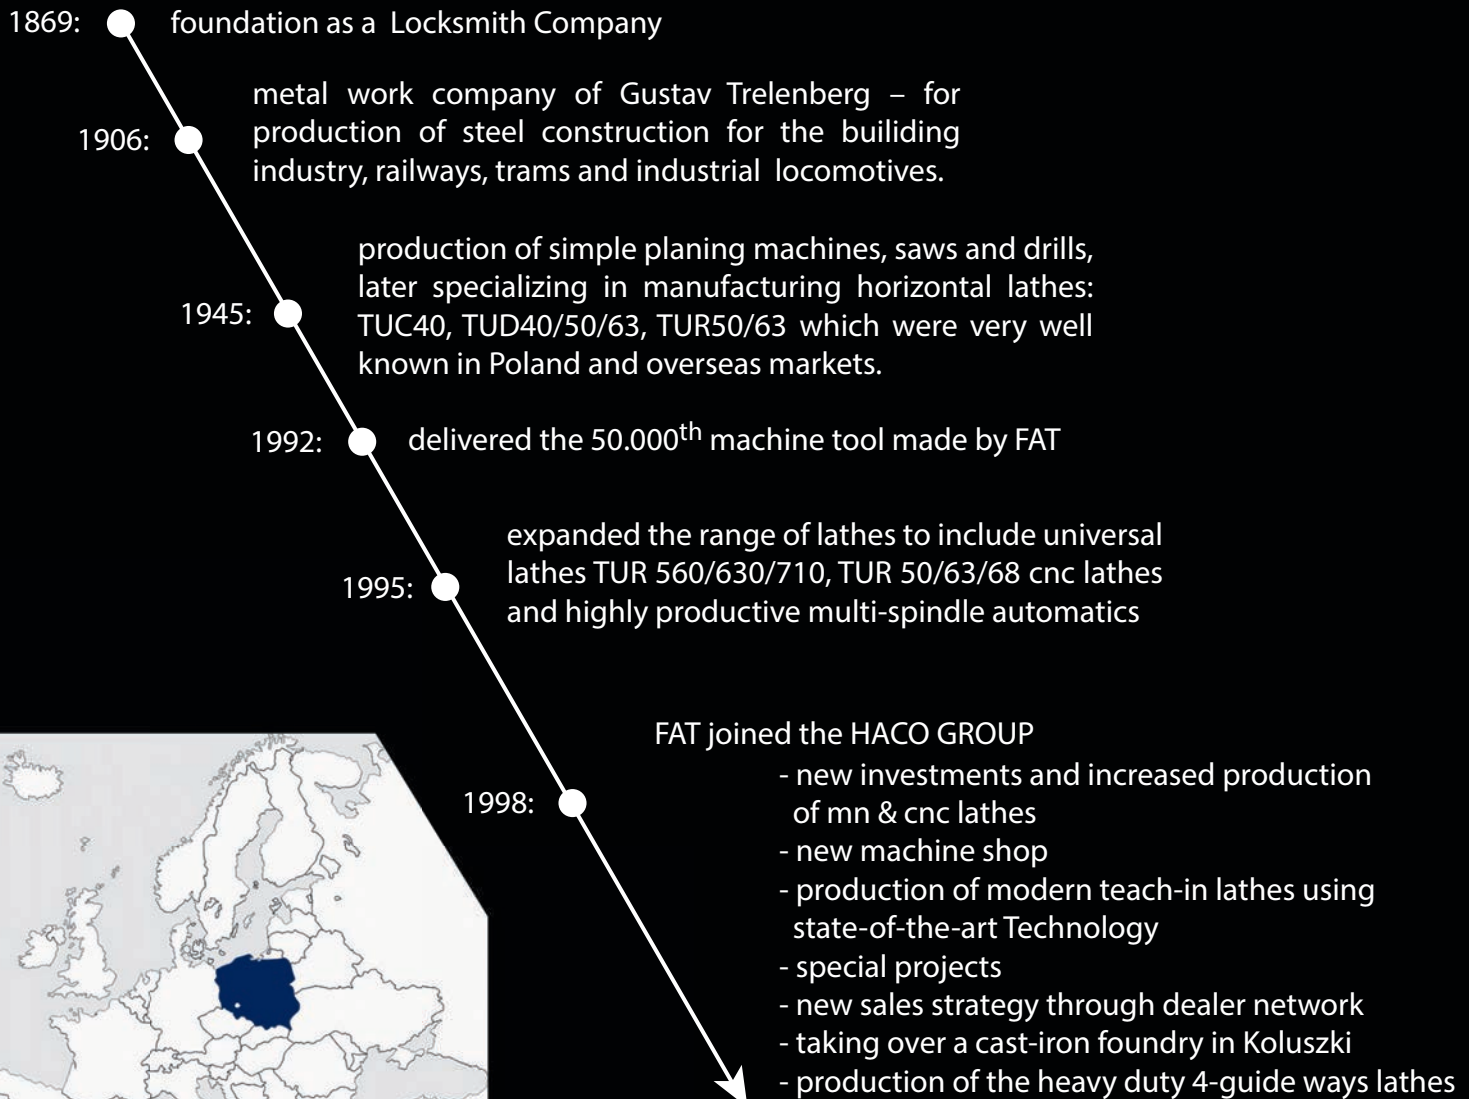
1869: foundation as a Locksmith Company

1906: metal work company of Gustav Trelenberg – for production of steel construction for the builiding industry, railways, trams and industrial locomotives.

1945: production of simple planing machines, saws and drills, later specializing in manufacturing horizontal lathes: TUC40, TUD40/50/63, TUR50/63 which were very well known in Poland and overseas markets.

1992: delivered the 50.000$^{th}$ machine tool made by FAT

1995: expanded the range of lathes to include universal lathes TUR 560/630/710, TUR 50/63/68 cnc lathes and highly productive multi-spindle automatics

1998: FAT joined the HACO GROUP
- new investments and increased production of mn & cnc lathes
- new machine shop
- production of modern teach-in lathes using state-of-the-art Technology
- special projects
- new sales strategy through dealer network
- taking over a cast-iron foundry in Koluszki
- production of the heavy duty 4-guide ways lathes